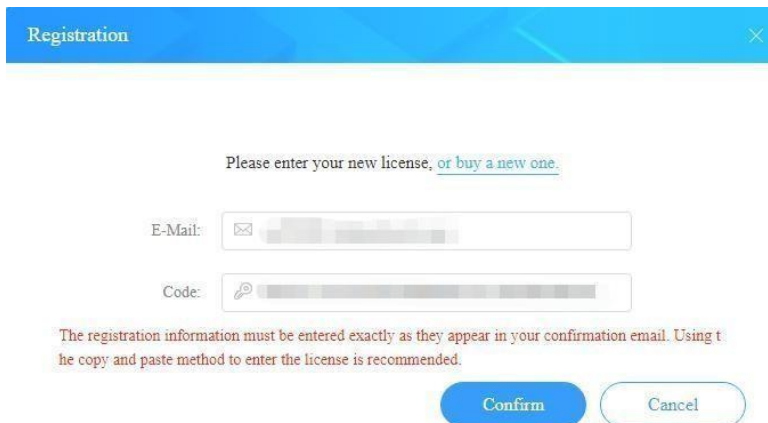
Registration

Please enter your new license, or buy a new one.

E-Mail: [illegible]

Code: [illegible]

The registration information must be entered exactly as they appear in your confirmation email. Using t he copy and paste method to enter the license is recommended.

Confirm

Cancel